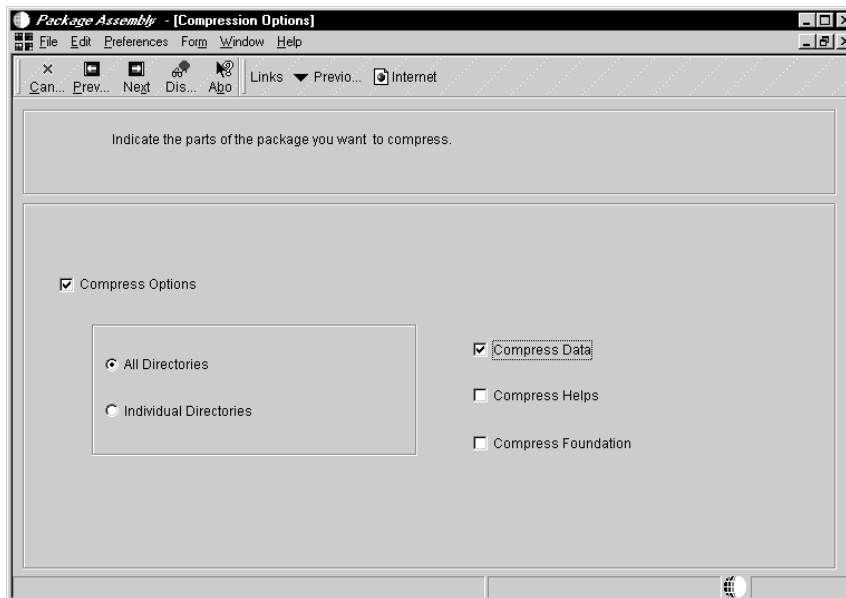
Package Assembly - [Compression Options]

File Edit Preferences Form Window Help

Can... Prev... Next Dis... Abo Links Previo... Internet

Indicate the parts of the package you want to compress.

Compress Options

All Directories

Individual Directories

Compress Data

Compress Helps

Compress Foundation